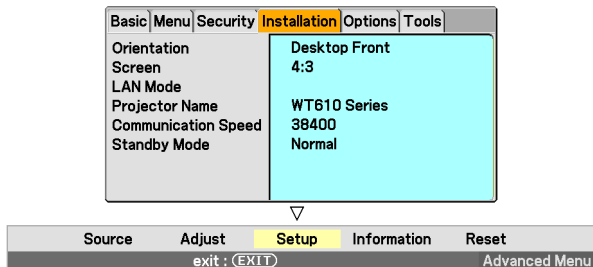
Basic | Menu | Security | Installation | Options | Tools

| | |
|---|---|
| Orientation | Desktop Front |
| Screen | 4:3 |
| LAN Mode | |
| Projector Name | WT610 Series |
| Communication Speed | 38400 |
| Standby Mode | Normal |

▽

Source   Adjust   Setup   Information   Reset

exit : (EXIT)

Advanced Menu